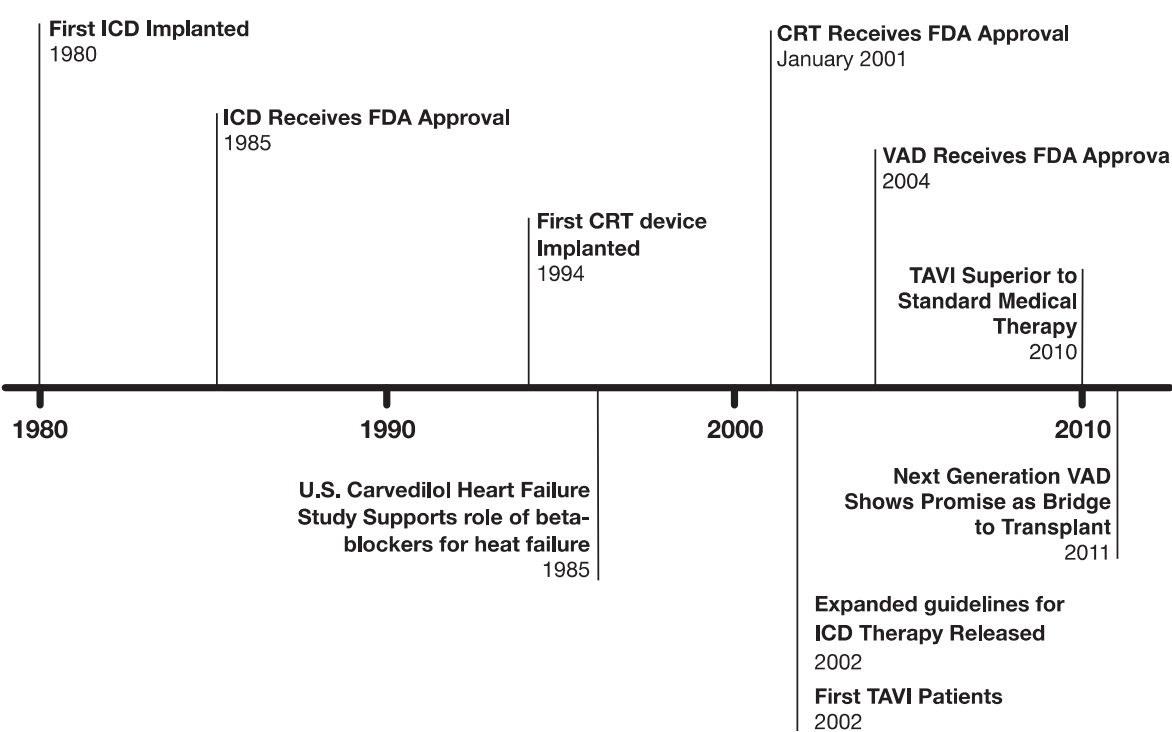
First ICD Implanted
1980

ICD Receives FDA Approval
1985

First CRT device Implanted
1994

CRT Receives FDA Approval
January 2001

VAD Receives FDA Approva
2004

TAVI Superior to Standard Medical Therapy
2010

1980

1990

2000

2010

U.S. Carvedilol Heart Failure Study Supports role of betablockers for heat failure
1985

Next Generation VAD Shows Promise as Bridge to Transplant
2011

Expanded guidelines for ICD Therapy Released
2002

First TAVI Patients
2002